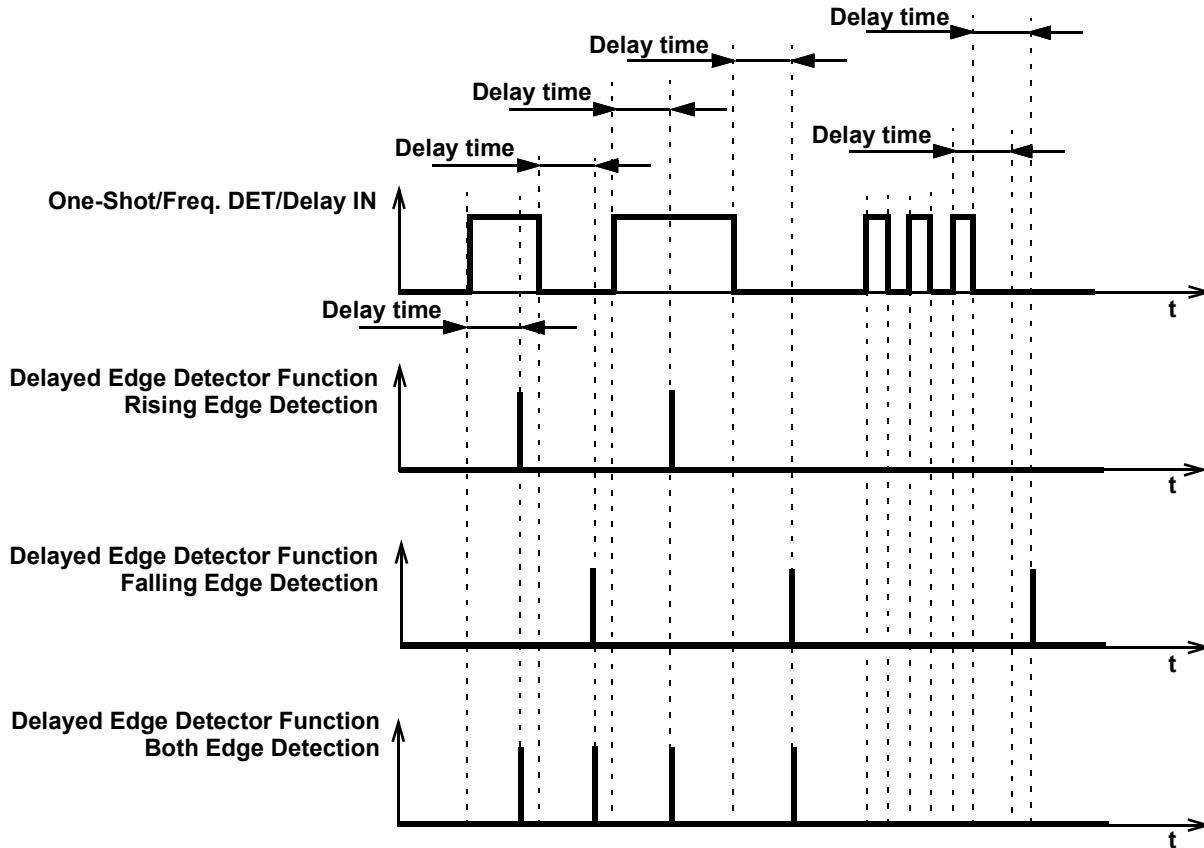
Delay time

Delay time

Delay time

Delay time

Delay time

One-Shot/Freq. DET/Delay IN

t

Delay time

Delayed Edge Detector Function
Rising Edge Detection

t

Delayed Edge Detector Function
Falling Edge Detection

t

Delayed Edge Detector Function
Both Edge Detection

t